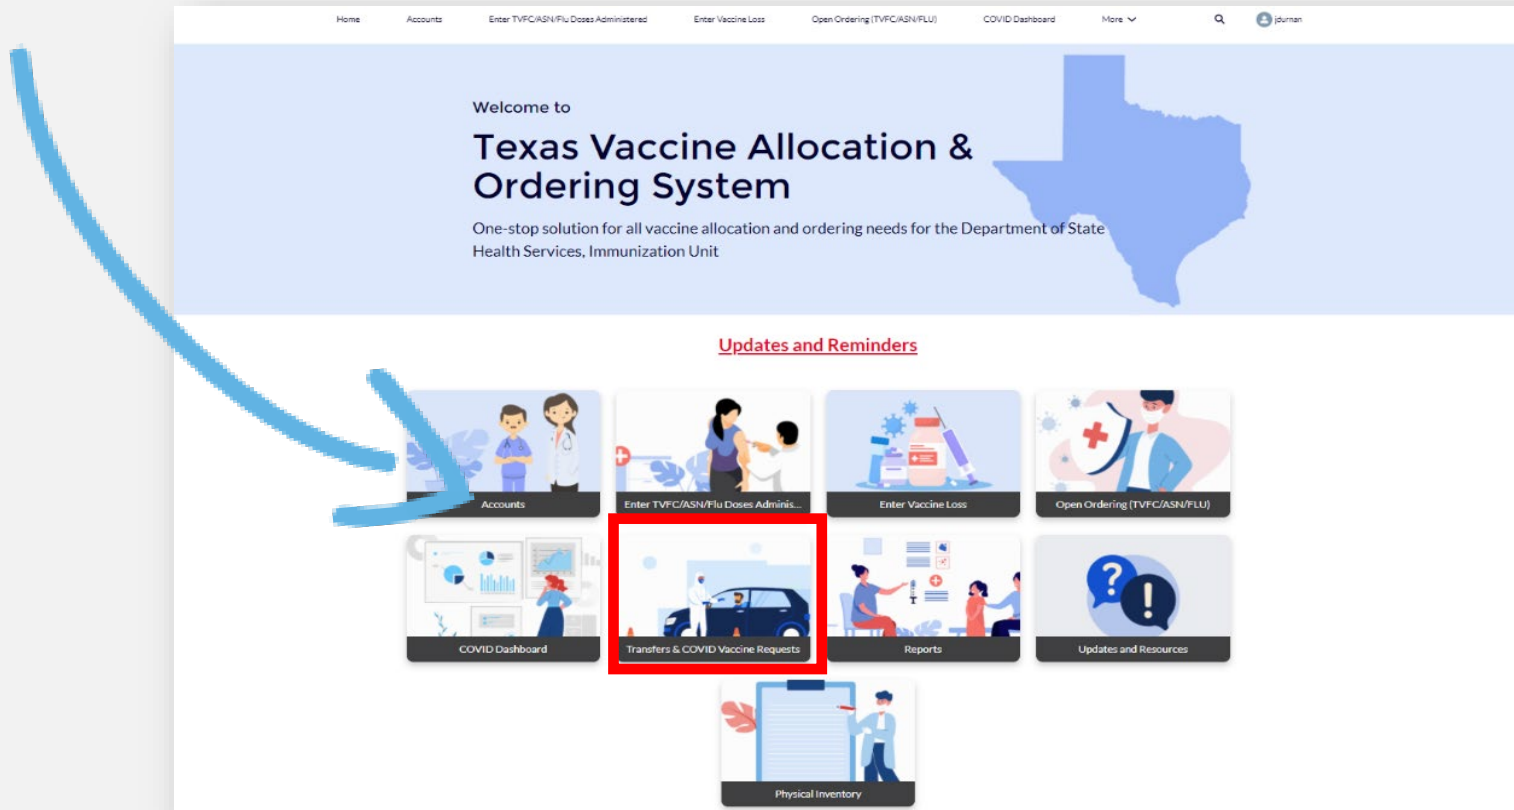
Home Accounts Enter TVFC/ASN/Flu Doses Administered Enter Vaccine Loss Open Ordering (TVFC/ASN/FLU) COVID Dashboard More jdurnan

Welcome to

Texas Vaccine Allocation & Ordering System

One-stop solution for all vaccine allocation and ordering needs for the Department of State Health Services, Immunization Unit

Updates and Reminders

Accounts

Enter TVFC/ASN/Flu Doses Adminis...

Enter Vaccine Loss

Open Ordering (TVFC/ASN/FLU)

COVID Dashboard

Transfers & COVID Vaccine Requests

Reports

Updates and Resources

Physical Inventory